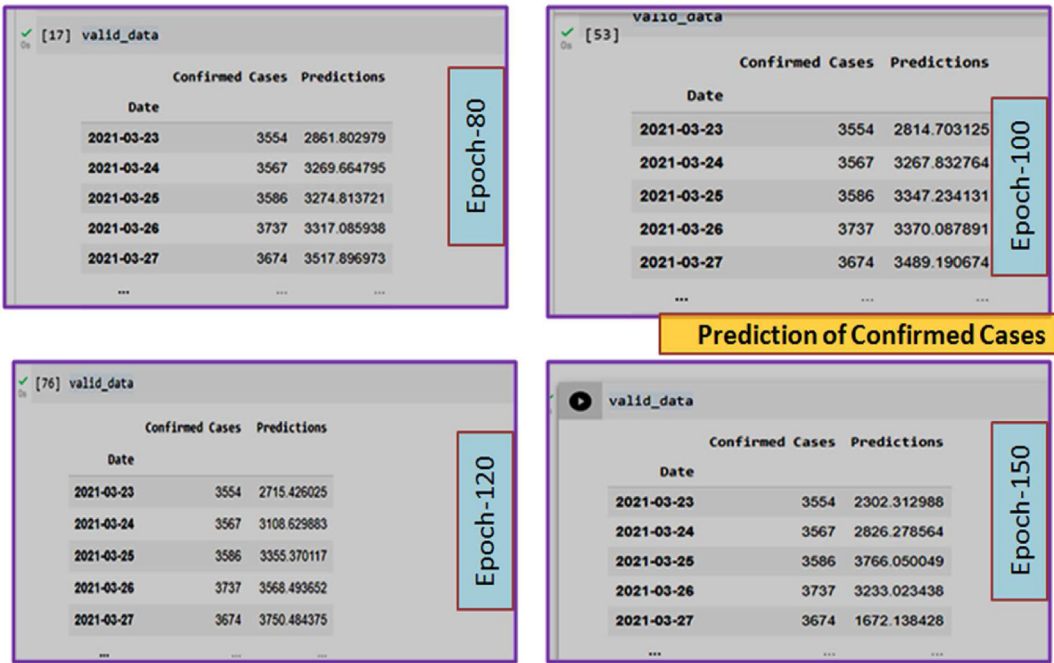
[17] valid_data

| Date | Confirmed Cases | Predictions |
|---|---|---|
| 2021-03-23 | 3554 | 2861.802979 |
| 2021-03-24 | 3567 | 3269.664795 |
| 2021-03-25 | 3586 | 3274.813721 |
| 2021-03-26 | 3737 | 3317.085938 |
| 2021-03-27 | 3674 | 3517.896973 |
| ... | ... | ... |

Epoch-80

[53] valid_data

| Date | Confirmed Cases | Predictions |
|---|---|---|
| 2021-03-23 | 3554 | 2814.703125 |
| 2021-03-24 | 3567 | 3267.832764 |
| 2021-03-25 | 3586 | 3347.234131 |
| 2021-03-26 | 3737 | 3370.087891 |
| 2021-03-27 | 3674 | 3489.190674 |
| ... | ... | ... |

Epoch-100

Prediction of Confirmed Cases

[76] valid_data

| Date | Confirmed Cases | Predictions |
|---|---|---|
| 2021-03-23 | 3554 | 2715.426025 |
| 2021-03-24 | 3567 | 3108.629883 |
| 2021-03-25 | 3586 | 3355.370117 |
| 2021-03-26 | 3737 | 3568.493652 |
| 2021-03-27 | 3674 | 3750.484375 |
| ... | ... | ... |

Epoch-120

valid_data

| Date | Confirmed Cases | Predictions |
|---|---|---|
| 2021-03-23 | 3554 | 2302.312988 |
| 2021-03-24 | 3567 | 2826.278564 |
| 2021-03-25 | 3586 | 3766.050049 |
| 2021-03-26 | 3737 | 3233.023438 |
| 2021-03-27 | 3674 | 1672.138428 |
| ... | ... | ... |

Epoch-150